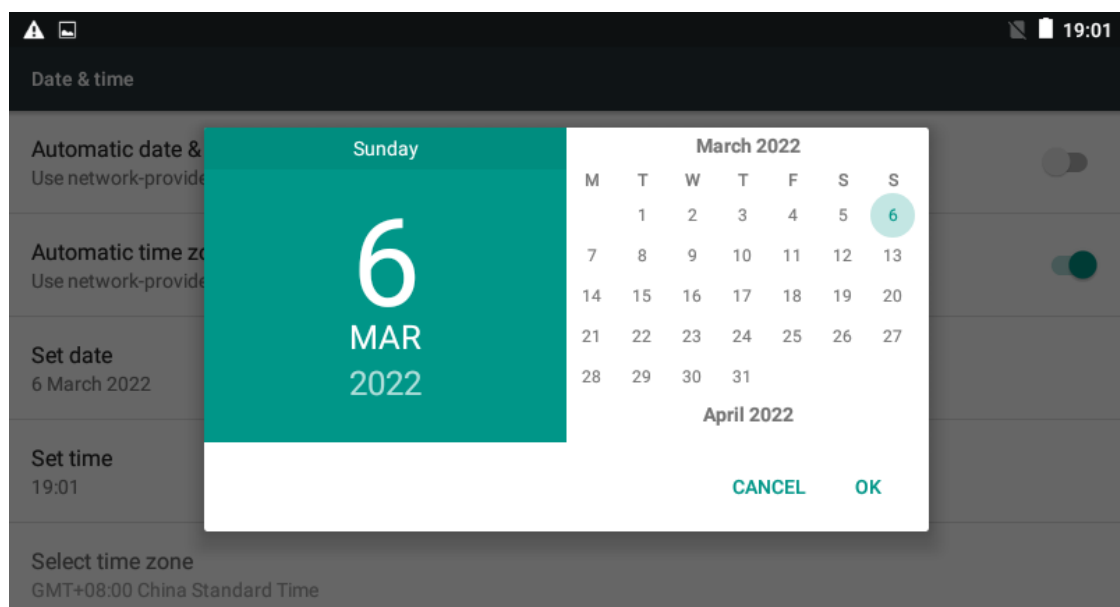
19:01

Date & time

Automatic date &
Use network-provide

Automatic time zo
Use network-provide

Set date
6 March 2022

Set time
19:01

Select time zone
GMT+08:00 China Standard Time

Sunday

6
MAR
2022

March 2022

| M | T | W | T | F | S | S |
|---|---|---|---|---|---|---|
| | 1 | 2 | 3 | 4 | 5 | 6 |
| 7 | 8 | 9 | 10 | 11 | 12 | 13 |
| 14 | 15 | 16 | 17 | 18 | 19 | 20 |
| 21 | 22 | 23 | 24 | 25 | 26 | 27 |
| 28 | 29 | 30 | 31 | | | |

April 2022

CANCEL OK